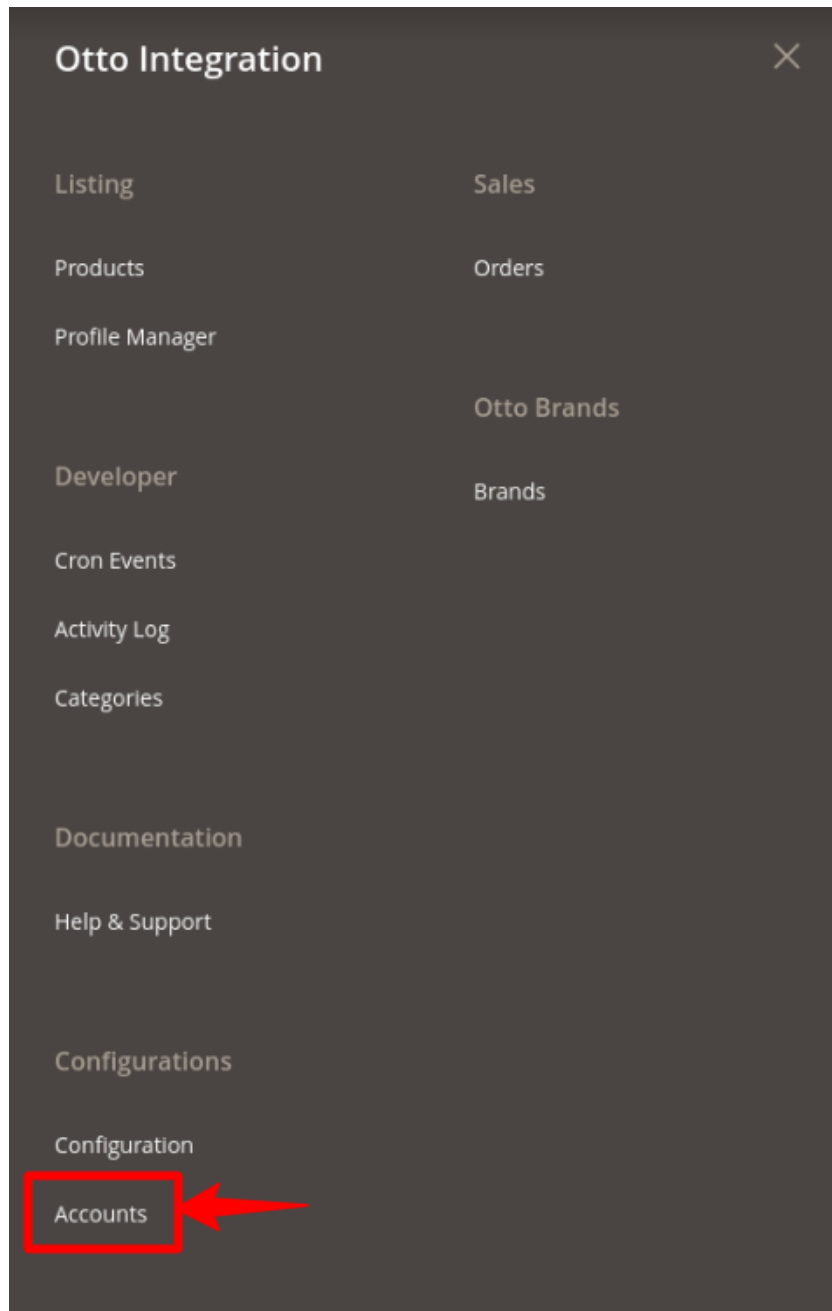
Otto Integration

×

Listing

Products

Profile Manager

Developer

Cron Events

Activity Log

Categories

Documentation

Help & Support

Configurations

Configuration

Accounts

Sales

Orders

Otto Brands

Brands